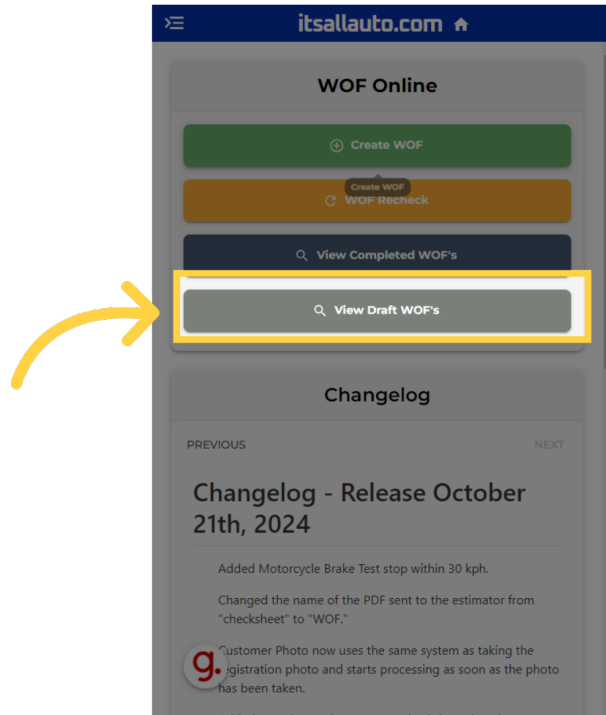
itsallauto.com

WOF Online

Create WOF

Create WOF

WOF Recheck

View Completed WOF's

View Draft WOF's

Changelog

PREVIOUS

NEXT

Changelog - Release October 21th, 2024

Added Motorcycle Brake Test stop within 30 kph.

Changed the name of the PDF sent to the estimator from "checksheet" to "WOF."

Customer Photo now uses the same system as taking the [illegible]gistration photo and starts processing as soon as the photo has been taken.

g.